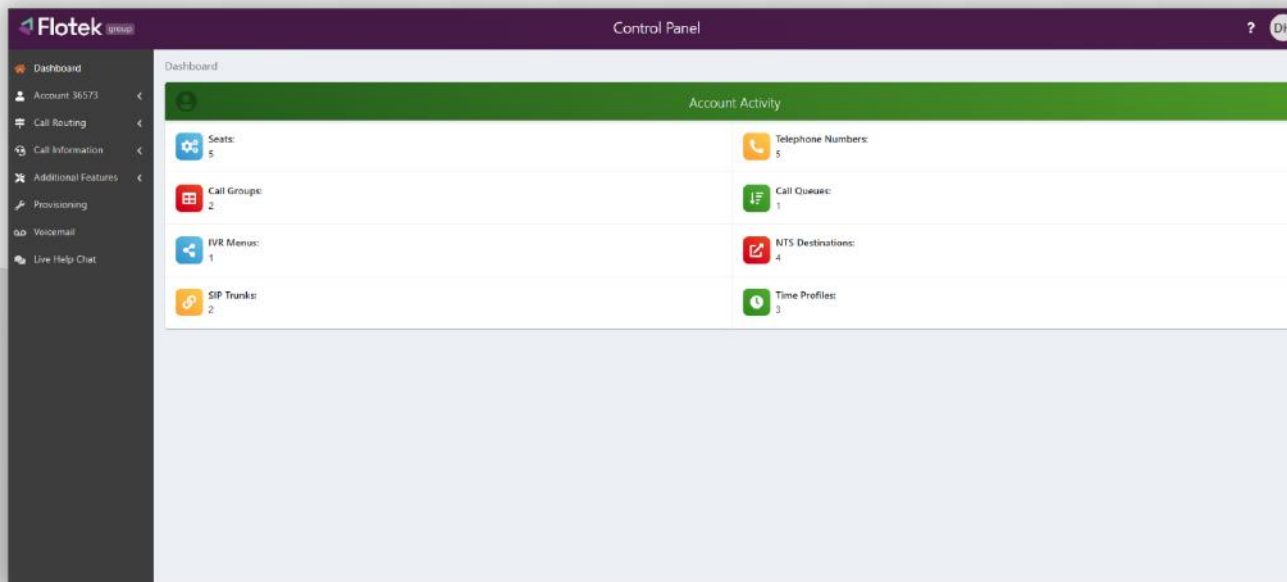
Flotek group

Control Panel

? DH

Dashboard
Account 36573
Call Routing
Call Information
Additional Features
Provisioning
Voicemail
Live Help Chat

Dashboard

Account Activity

Seats:
5

Telephone Numbers:
5

Call Groups:
2

Call Queues:
1

IVR Menus:
1

NTS Destinations:
4

SIP Trunks:
2

Time Profiles:
3